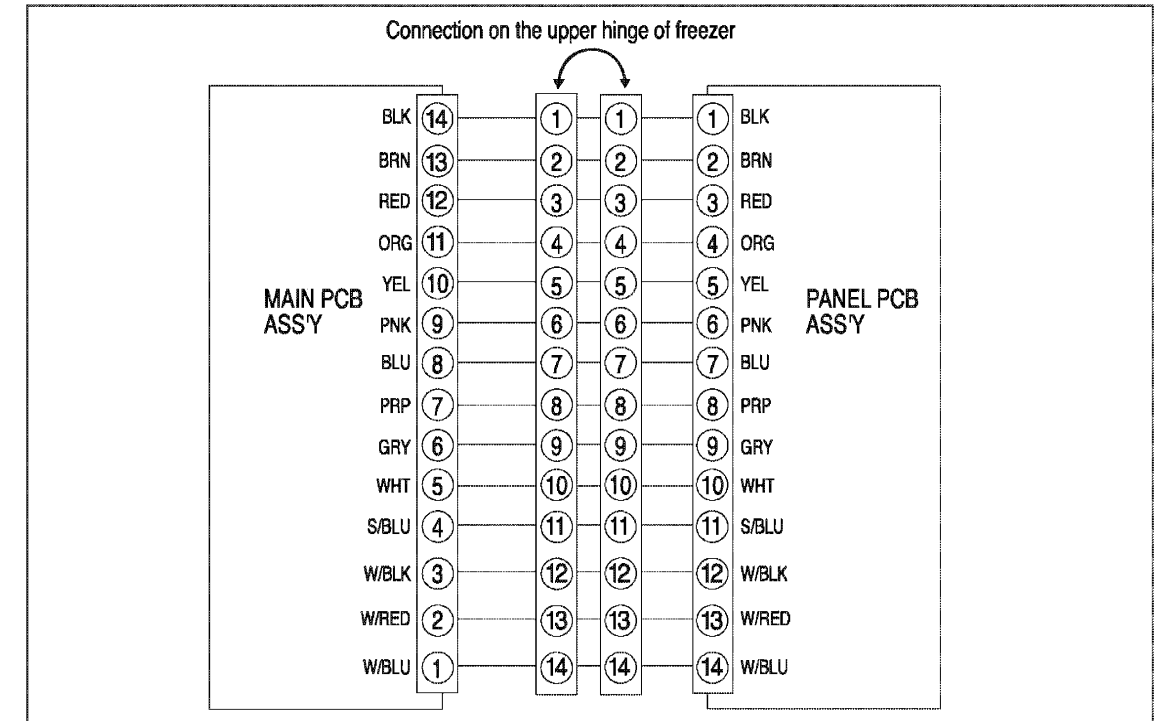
Connection on the upper hinge of freezer

MAIN PCB ASS'Y

| | | | | | |
|---|---|---|---|---|---|
| BLK | 14 | 1 | 1 | 1 | BLK |
| BRN | 13 | 2 | 2 | 2 | BRN |
| RED | 12 | 3 | 3 | 3 | RED |
| ORG | 11 | 4 | 4 | 4 | ORG |
| YEL | 10 | 5 | 5 | 5 | YEL |
| PNK | 9 | 6 | 6 | 6 | PNK |
| BLU | 8 | 7 | 7 | 7 | BLU |
| PRP | 7 | 8 | 8 | 8 | PRP |
| GRY | 6 | 9 | 9 | 9 | GRY |
| WHT | 5 | 10 | 10 | 10 | WHT |
| S/BLU | 4 | 11 | 11 | 11 | S/BLU |
| W/BLK | 3 | 12 | 12 | 12 | W/BLK |
| W/RED | 2 | 13 | 13 | 13 | W/RED |
| W/BLU | 1 | 14 | 14 | 14 | W/BLU |

PANEL PCB ASS'Y